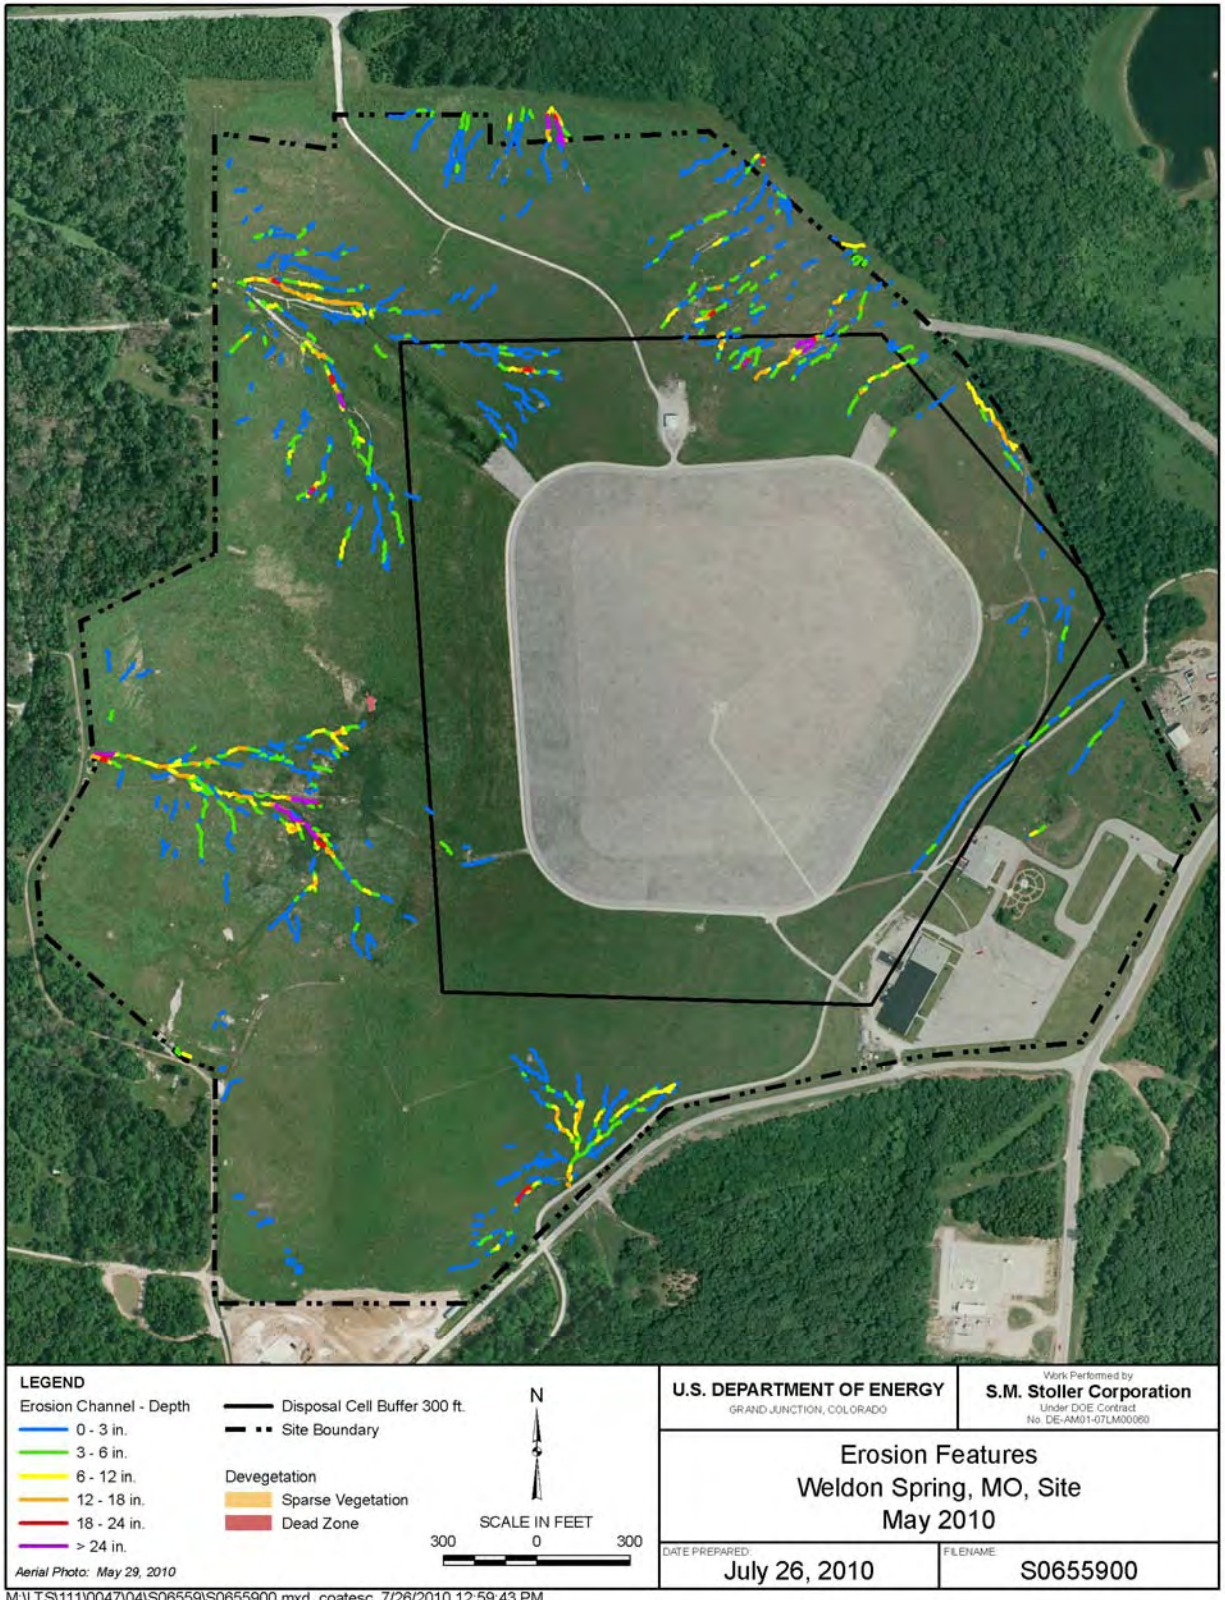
LEGEND
Erosion Channel - Depth
0 - 3 in.
3 - 6 in.
6 - 12 in.
12 - 18 in.
18 - 24 in.
> 24 in.

Disposal Cell Buffer 300 ft.
Site Boundary

Devegetation
Sparse Vegetation
Dead Zone

N

SCALE IN FEET
300 0 300

Aerial Photo: May 29, 2010

U.S. DEPARTMENT OF ENERGY
GRAND JUNCTION, COLORADO

Work Performed by
S.M. Stoller Corporation
Under DOE Contract
No. DE-AM01-07LM00060

Erosion Features
Weldon Spring, MO, Site
May 2010

DATE PREPARED:
July 26, 2010

FILENAME:
S0655900

M:\LTS\111\0047\04\S06559\S0655900.mxd coatesc 7/26/2010 12:59:43 PM